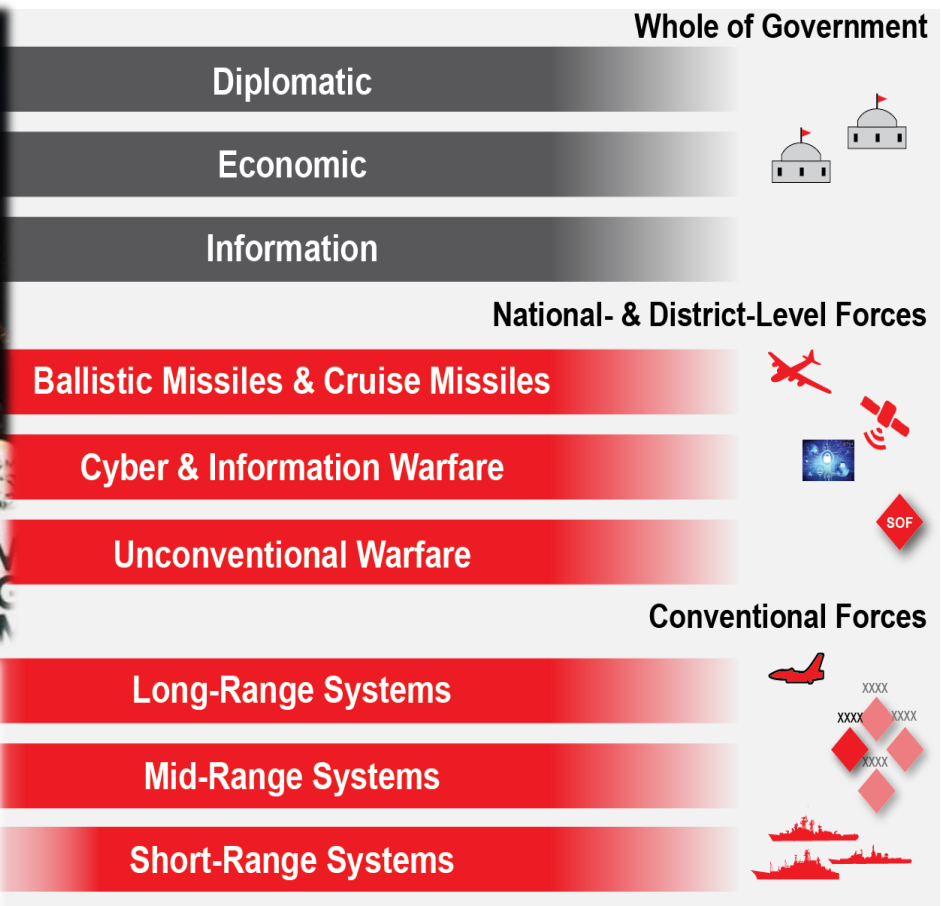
Whole of Government

Diplomatic

Economic

Information

National- & District-Level Forces

Ballistic Missiles & Cruise Missiles

Cyber & Information Warfare

Unconventional Warfare

SOF

Conventional Forces

Long-Range Systems

XXXX

XXXX

XXXX

XXXX

Mid-Range Systems

Short-Range Systems